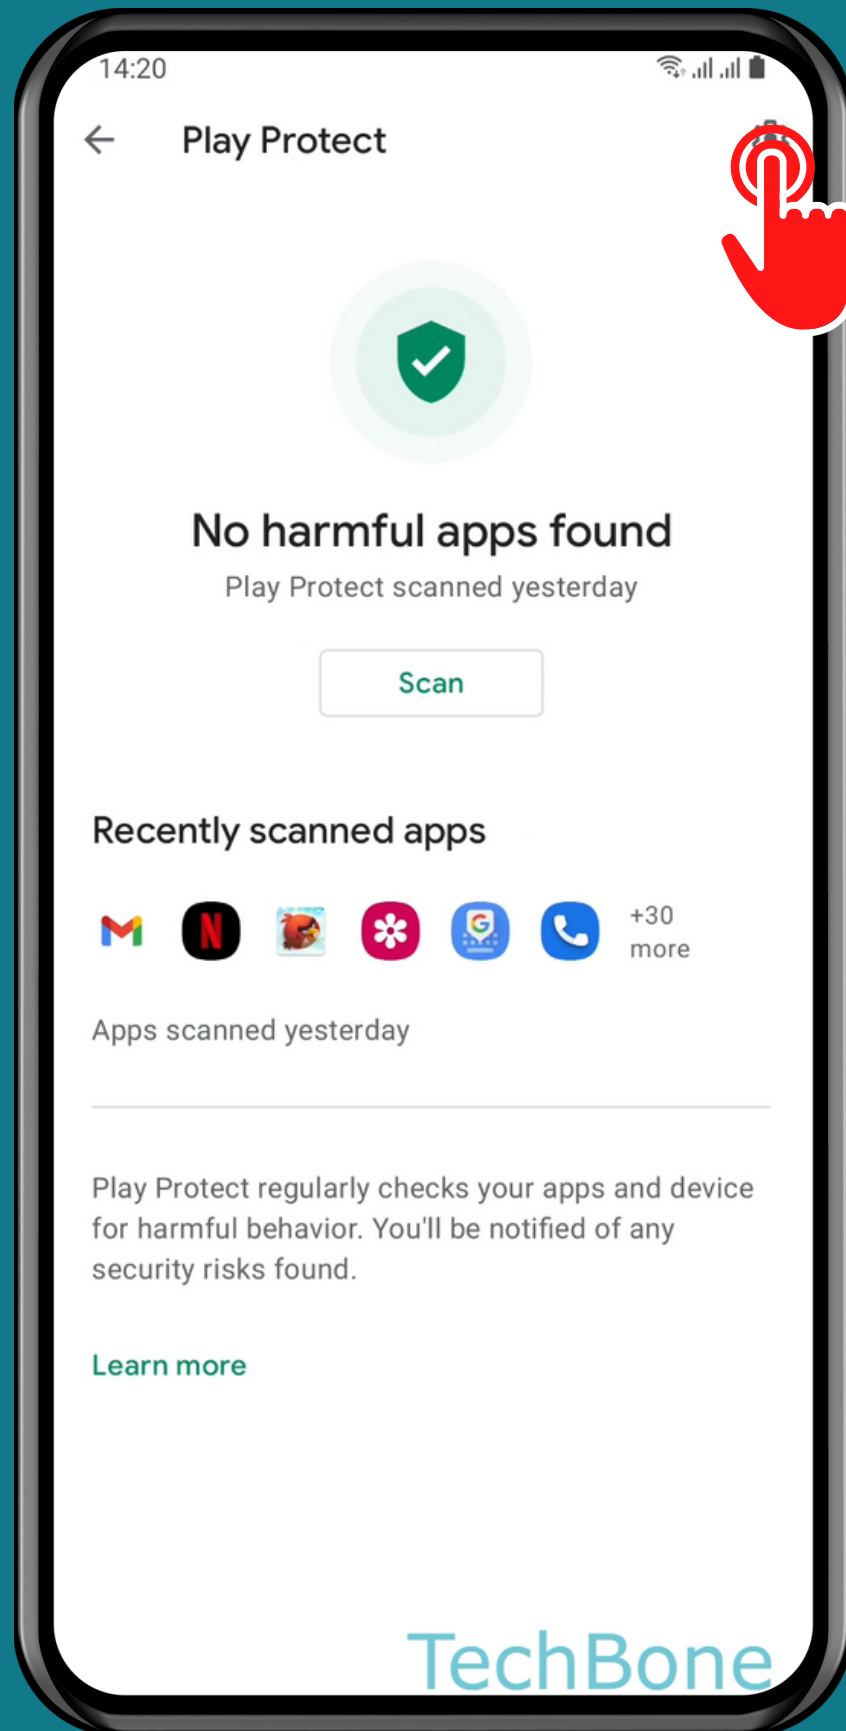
14:20

Play Protect

No harmful apps found

Play Protect scanned yesterday

Scan

Recently scanned apps

+30 more

Apps scanned yesterday

Play Protect regularly checks your apps and device for harmful behavior. You'll be notified of any security risks found.

Learn more

TechBone